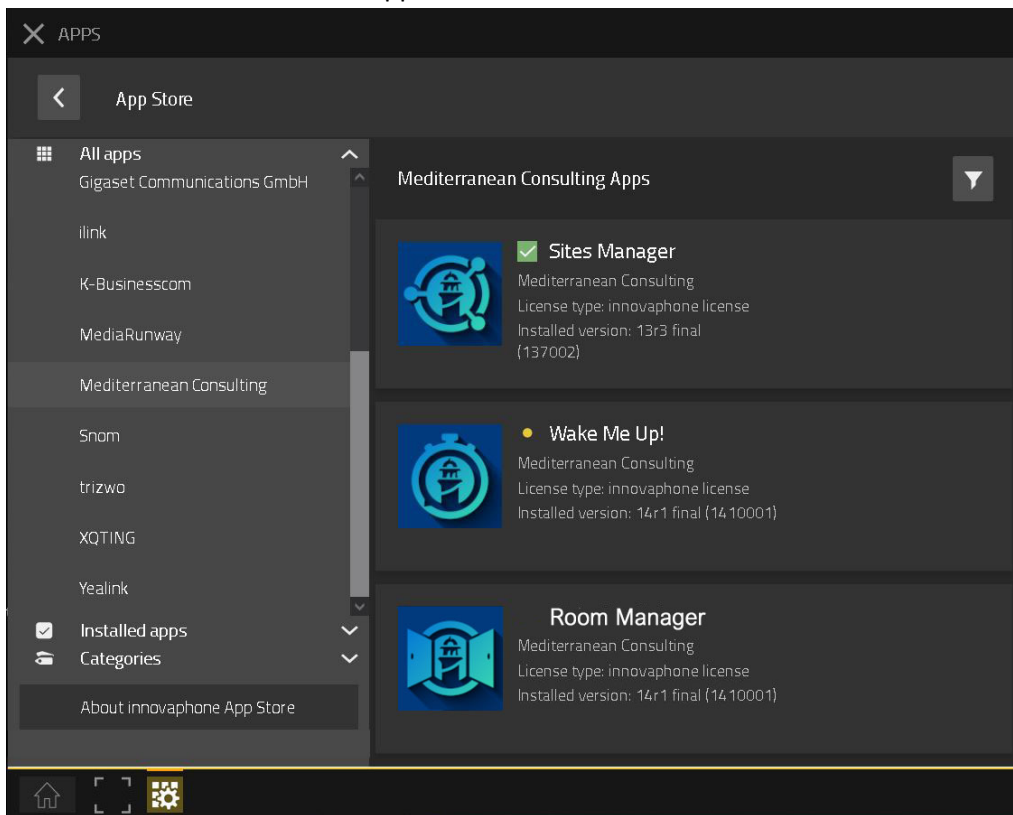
APPS

App Store

All apps
Gigaset Communications GmbH
ilink
K-Businesscom
MediaRunway
Mediterranean Consulting
Snom
trizwo
XQTING
Yealink
Installed apps
Categories
About innovaphone App Store

Mediterranean Consulting Apps

Sites Manager
Mediterranean Consulting
License type: innovaphone license
Installed version: 13r3 final (137002)

Wake Me Up!
Mediterranean Consulting
License type: innovaphone license
Installed version: 14r1 final (1410001)

Room Manager
Mediterranean Consulting
License type: innovaphone license
Installed version: 14r1 final (1410001)